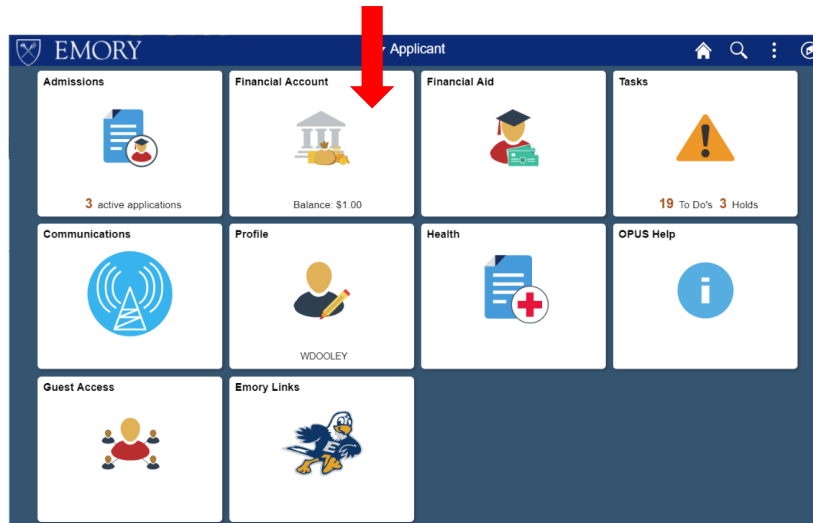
EMORY

Applicant

Admissions

3 active applications

Financial Account

Balance: $1.00

Financial Aid

Tasks

19 To Do's 3 Holds

Communications

Profile

WDOOLEY

Health

OPUS Help

Guest Access

Emory Links